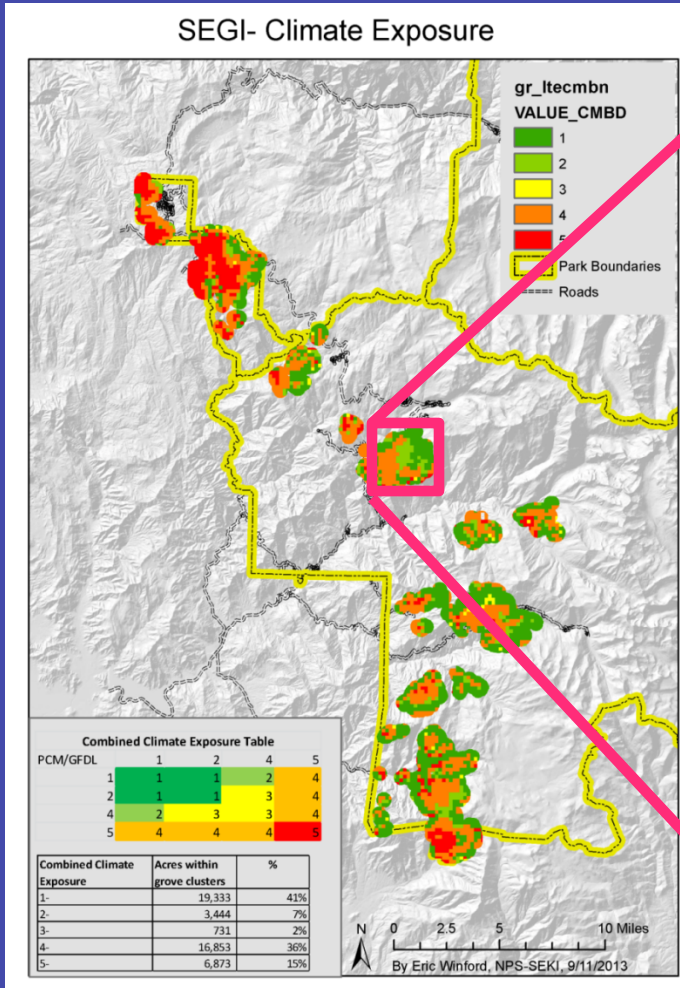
SEGI- Climate Exposure

gr_ltecmbn
VALUE_CMBD
1
2
3
4
5
Park Boundaries
Roads

Combined Climate Exposure Table

| PCM/GFDL | 1 | 2 | 4 | 5 |
|---|---|---|---|---|
| 1 | 1 | 1 | 2 | 4 |
| 2 | 1 | 1 | 3 | 4 |
| 4 | 2 | 3 | 3 | 4 |
| 5 | 4 | 4 | 4 | 5 |

| Combined Climate Exposure | Acres within grove clusters | % |
|---|---|---|
| 1- | 19,333 | 41% |
| 2- | 3,444 | 7% |
| 3- | 731 | 2% |
| 4- | 16,853 | 36% |
| 5- | 6,873 | 15% |

N
0 2.5 5 10 Miles
By Eric Winford, NPS-SEKI, 9/11/2013